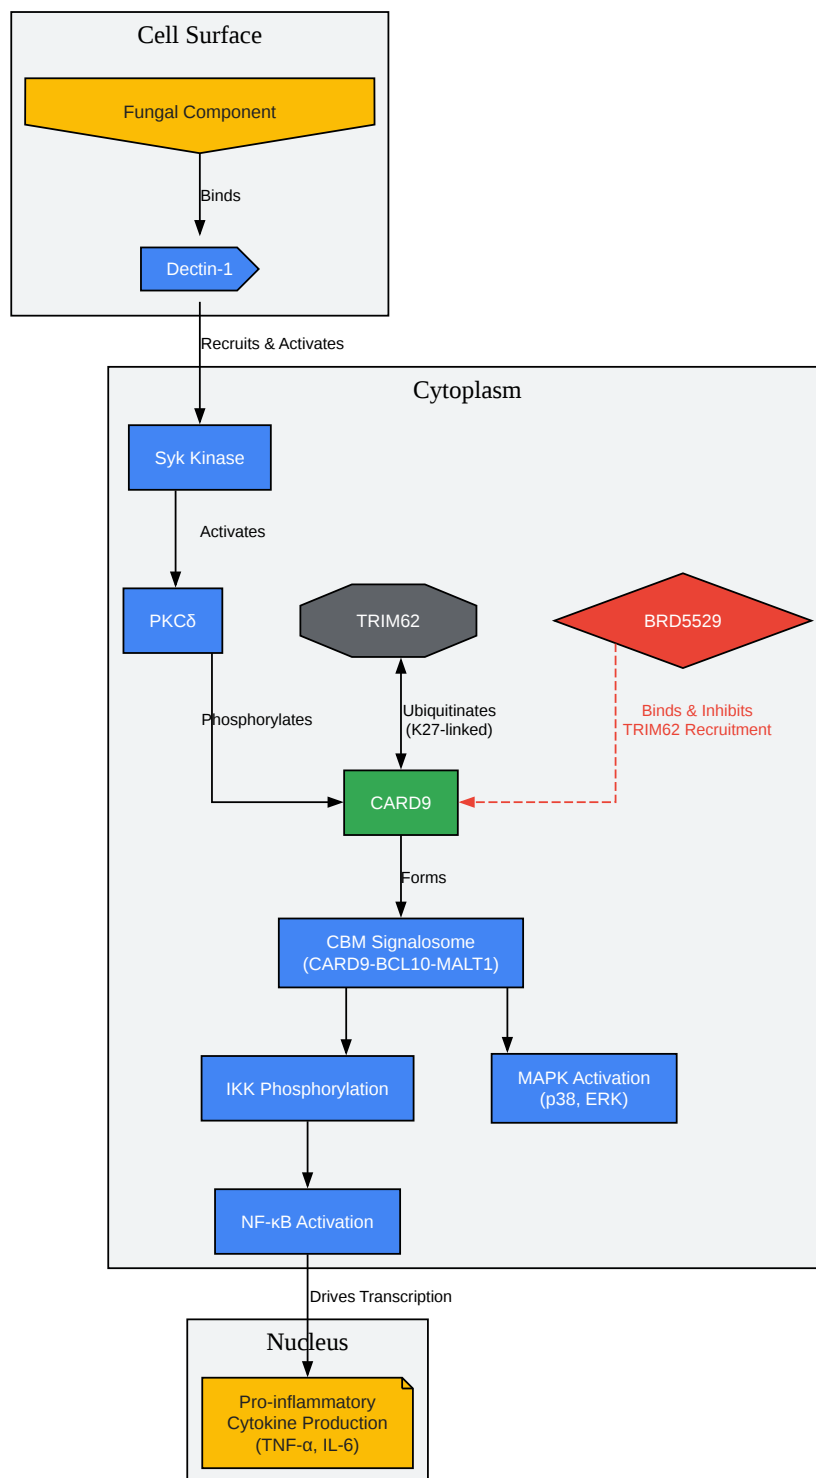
Cell Surface

Fungal Component

Binds

Dectin-1

Recruits & Activates

Cytoplasm

Syk Kinase

Activates

PKCδ

TRIM62

BRD5529

Phosphorylates

Ubiquitinates
(K27-linked)

Binds & Inhibits
TRIM62 Recruitment

CARD9

Forms

CBM Signalosome
(CARD9-BCL10-MALT1)

IKK Phosphorylation

MAPK Activation
(p38, ERK)

NF-κB Activation

Drives Transcription

Nucleus

Pro-inflammatory
Cytokine Production
(TNF-α, IL-6)